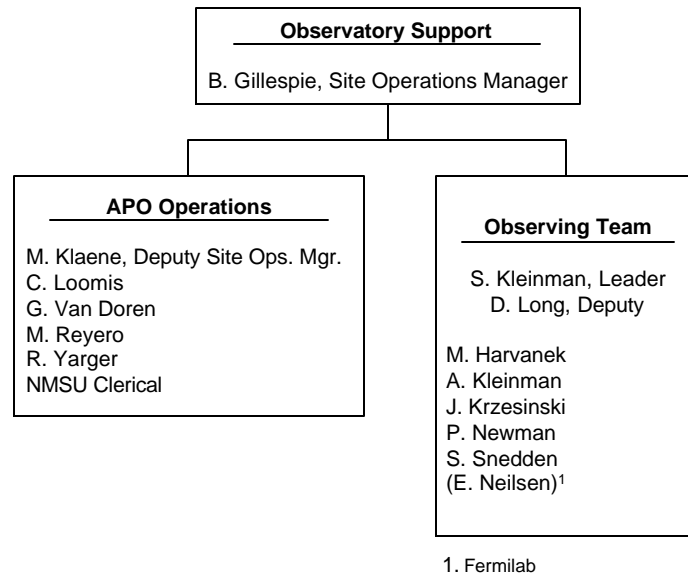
Observatory Support

B. Gillespie, Site Operations Manager

APO Operations

M. Klaene, Deputy Site Ops. Mgr.
C. Loomis
G. Van Doren
M. Reyero
R. Yarger
NMSU Clerical

Observing Team

S. Kleinman, Leader
D. Long, Deputy

M. Harvanek
A. Kleinman
J. Krzesinski
P. Newman
S. Snedden
(E. Neilsen)$^1$

1. Fermilab